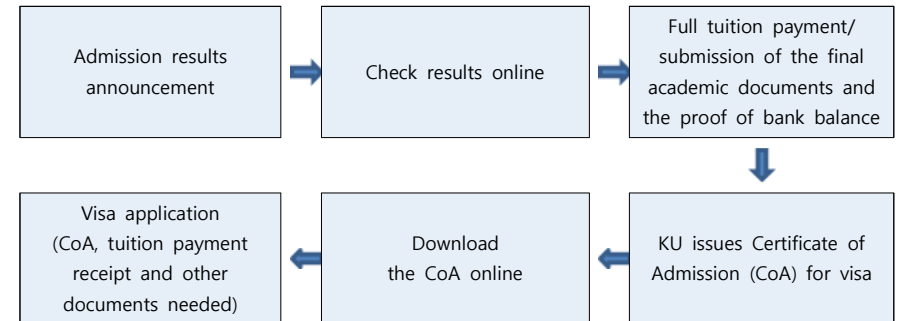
Admission results announcement

Check results online

Full tuition payment/ submission of the final academic documents and the proof of bank balance

KU issues Certificate of Admission (CoA) for visa

Download the CoA online

Visa application (CoA, tuition payment receipt and other documents needed)